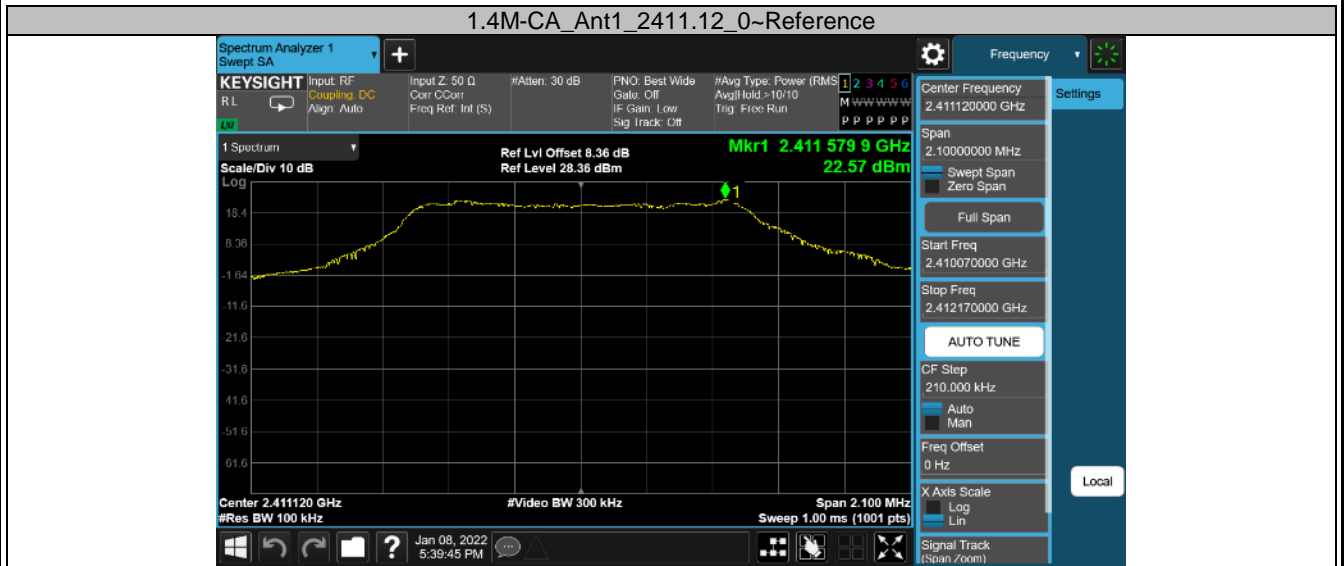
1.4M-CA_Ant1_2411.12_0~Reference

Spectrum Analyzer 1
Swept SA

KEYSIGHT Input: RF
Coupling: DC
Align: Auto
RL
LXI

Input Z: 50 Ω
Corr CCorr
Freq Ref: Int (S)

#Atten: 30 dB

PNO: Best Wide
Gate: Off
IF Gain: Low
Sig Track: Off

#Avg Type: Power (RMS)
Avg|Hold:>10/10
Trig: Free Run

1 2 3 4 5 6
M WWWWW
P P P P P P

Frequency

1 Spectrum

Scale/Div 10 dB
Log

Ref Lvl Offset 8.36 dB
Ref Level 28.36 dBm

Mkr1 2.411 579 9 GHz
22.57 dBm

18.4
8.36
-1.64
-11.6
-21.6
-31.6
-41.6
-51.6
-61.6

Center 2.411120 GHz
#Res BW 100 kHz
#Video BW 300 kHz
Span 2.100 MHz
Sweep 1.00 ms (1001 pts)

Jan 08, 2022
5:39:45 PM

Center Frequency
2.411120000 GHz

Settings

Span
2.10000000 MHz
Swept Span
Zero Span

Full Span

Start Freq
2.410070000 GHz

Stop Freq
2.412170000 GHz

AUTO TUNE

CF Step
210.000 kHz
Auto
Man

Freq Offset
0 Hz

Local

X Axis Scale
Log
Lin

Signal Track
(Span Zoom)